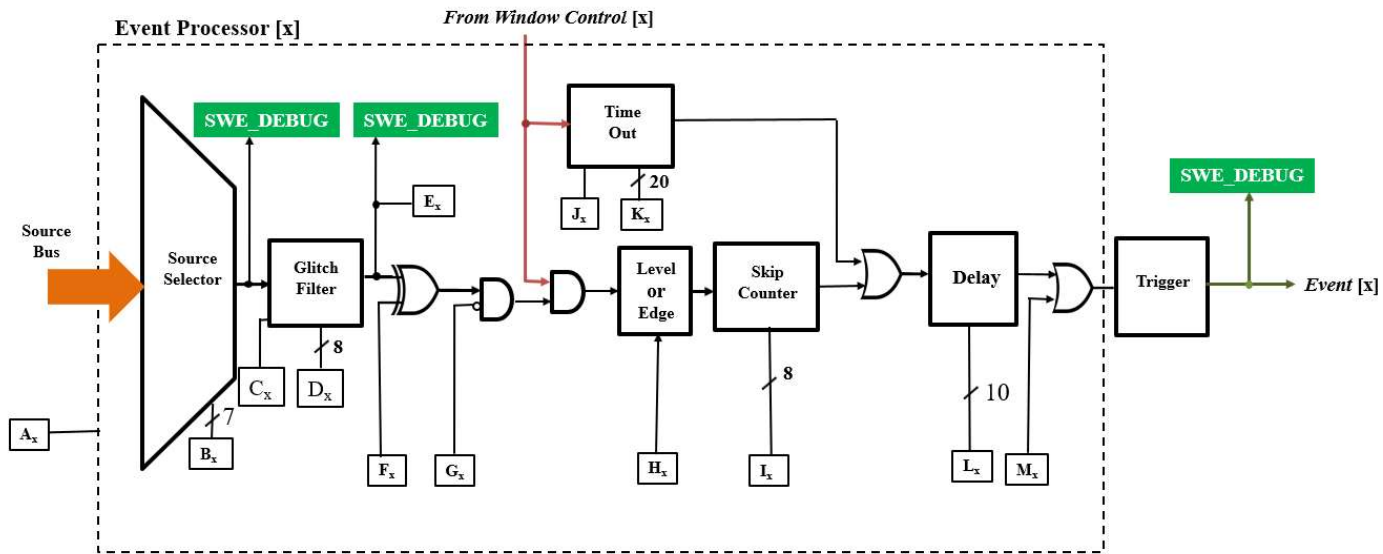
Event Processor [x]

From Window Control [x]

SWE_DEBUG

SWE_DEBUG

Time Out

20

$J_x$

$K_x$

$E_x$

SWE_DEBUG

Source Bus

Source Selector

Glitch Filter

Level or Edge

Skip Counter

Delay

Trigger

Event [x]

8

$C_x$

$D_x$

8

10

7

$A_x$

$B_x$

$F_x$

$G_x$

$H_x$

$I_x$

$L_x$

$M_x$